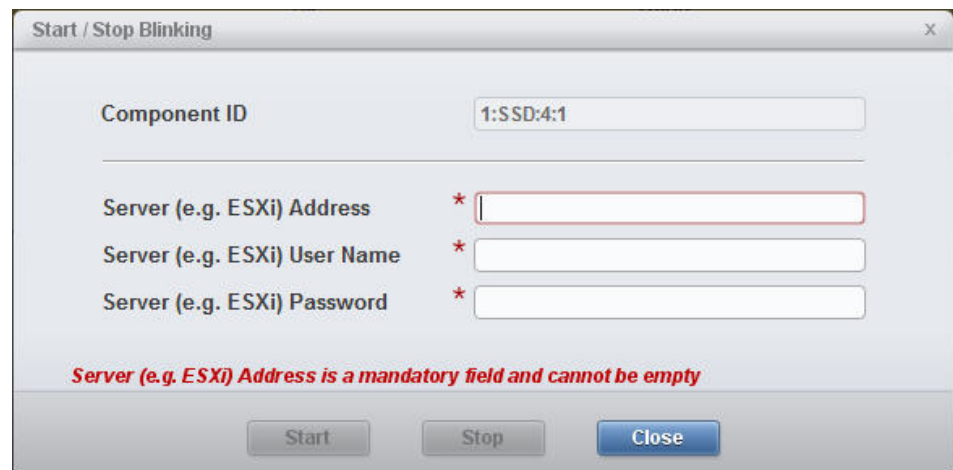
Start / Stop Blinking

x

Component ID

1:SSD:4:1

Server (e.g. ESXi) Address *

Server (e.g. ESXi) User Name *

Server (e.g. ESXi) Password *

Server (e.g. ESXi) Address is a mandatory field and cannot be empty

Start

Stop

Close